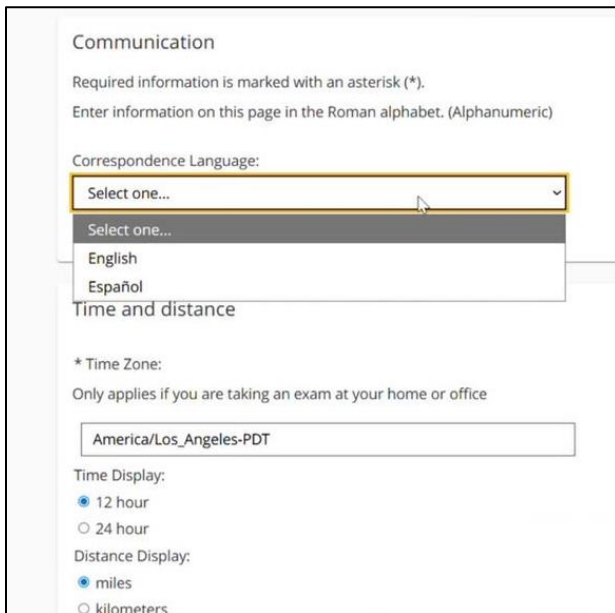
Communication

Required information is marked with an asterisk (*).

Enter information on this page in the Roman alphabet. (Alphanumeric)

Correspondence Language:

Select one...

Select one...
English
Español

Time and distance

* Time Zone:

Only applies if you are taking an exam at your home or office

America/Los_Angeles-PDT

Time Display:
12 hour
24 hour

Distance Display:
miles
kilometers